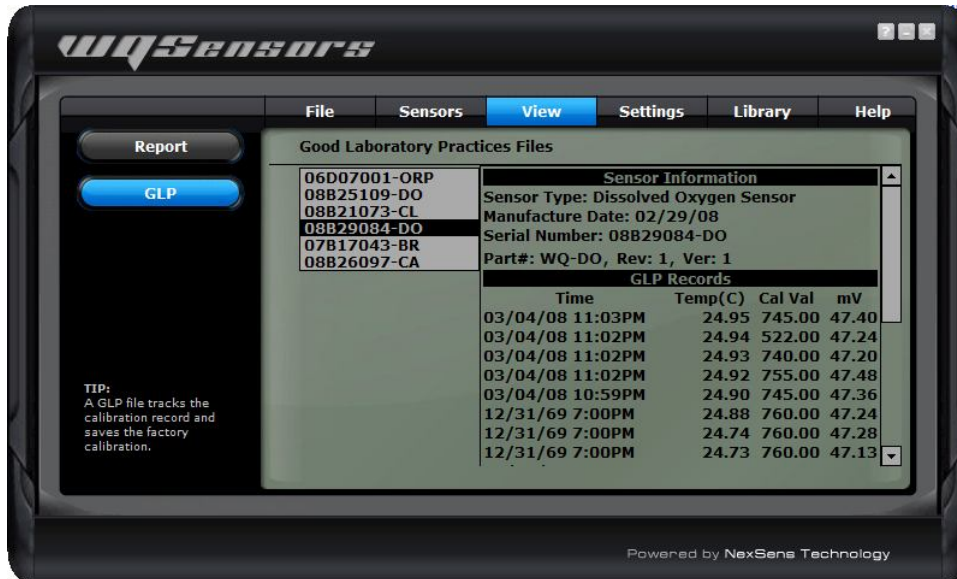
WQSensors

? _ ×

File
Sensors
View
Settings
Library
Help

Report

GLP

TIP:
A GLP file tracks the calibration record and saves the factory calibration.

Good Laboratory Practices Files

06D07001-ORP
08B25109-DO
08B21073-CL
08B29084-DO
07B17043-BR
08B26097-CA

Sensor Information
Sensor Type: Dissolved Oxygen Sensor
Manufacture Date: 02/29/08
Serial Number: 08B29084-DO
Part#: WQ-DO, Rev: 1, Ver: 1

GLP Records

| Time | Temp(C) | Cal Val | mV |
|---|---|---|---|
| 03/04/08 11:03PM | 24.95 | 745.00 | 47.40 |
| 03/04/08 11:02PM | 24.94 | 522.00 | 47.24 |
| 03/04/08 11:02PM | 24.93 | 740.00 | 47.20 |
| 03/04/08 11:02PM | 24.92 | 755.00 | 47.48 |
| 03/04/08 10:59PM | 24.90 | 745.00 | 47.36 |
| 12/31/69 7:00PM | 24.88 | 760.00 | 47.24 |
| 12/31/69 7:00PM | 24.74 | 760.00 | 47.28 |
| 12/31/69 7:00PM | 24.73 | 760.00 | 47.13 |

Powered by NexSens Technology